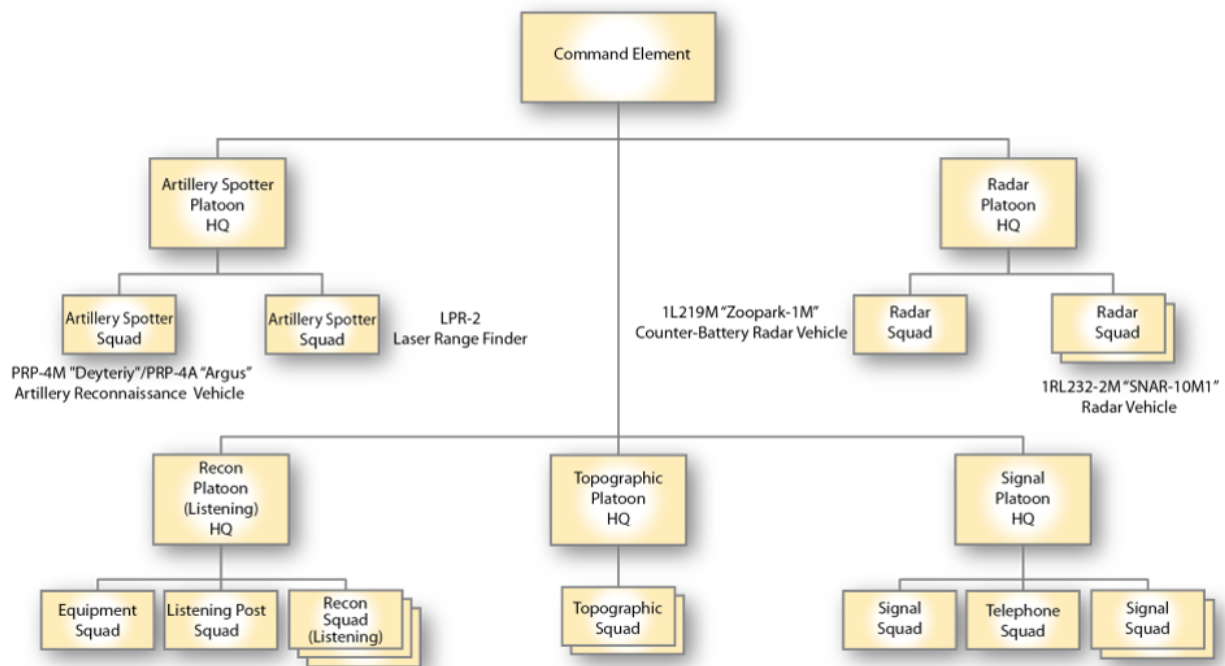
Command Element

Artillery Spotter Platoon HQ

Radar Platoon HQ

Artillery Spotter Squad

Artillery Spotter Squad

LPR-2
Laser Range Finder

1L219M "Zoopark-1M"
Counter-Battery Radar Vehicle

Radar Squad

Radar Squad

PRP-4M "Deyteriy"/PRP-4A "Argus"
Artillery Reconnaissance Vehicle

1RL232-2M "SNAR-10M1"
Radar Vehicle

Recon Platoon (Listening) HQ

Topographic Platoon HQ

Signal Platoon HQ

Equipment Squad

Listening Post Squad

Recon Squad (Listening)

Topographic Squad

Signal Squad

Telephone Squad

Signal Squad